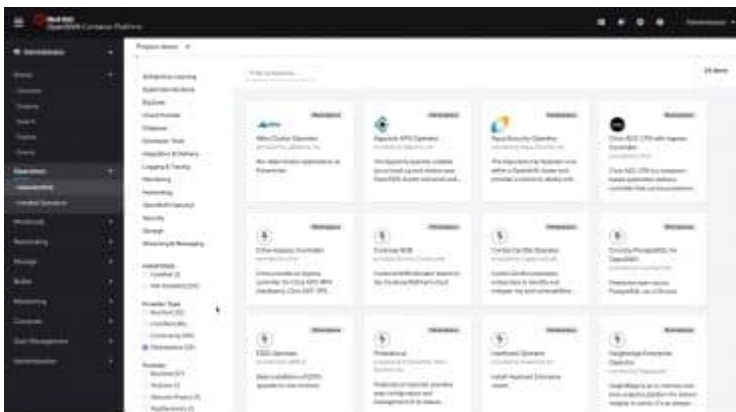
Red Hat OpenShift Container Platform

Administrator

Project: demo

Home
Overview
Projects
Search
Explore
Events

Operators
OperatorHub
Installed Operators

Workloads
Networking
Storage
Builds
Monitoring
Compute
User Management
Administration

AI/Machine Learning
Application Runtime
Big Data
Cloud Provider
Database
Developer Tools
Integration & Delivery
Logging & Tracing
Monitoring
Networking
OpenShift Optional
Security
Storage
Streaming & Messaging

Install State
Installed
Not Installed

Provider Type
Red Hat
Certified
Community
Marketplace

Provider

Filter by keyword...

24 items

Marketplace
Marketplace
Marketplace
Marketplace
Marketplace
Marketplace
Marketplace
Marketplace
Marketplace
Marketplace
Marketplace
Marketplace

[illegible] Operator
Appranix APS Operator
Aqua Security Operator
Citrix ADC CPX with Ingress Controller
Citrix Ingress Controller
Cockroach DB
Crunchy Certified Operator
Crunchy PostgreSQL for OpenShift
EDB Operator
Portworx
Hazelcast Operator
Hazelcast Enterprise Operator